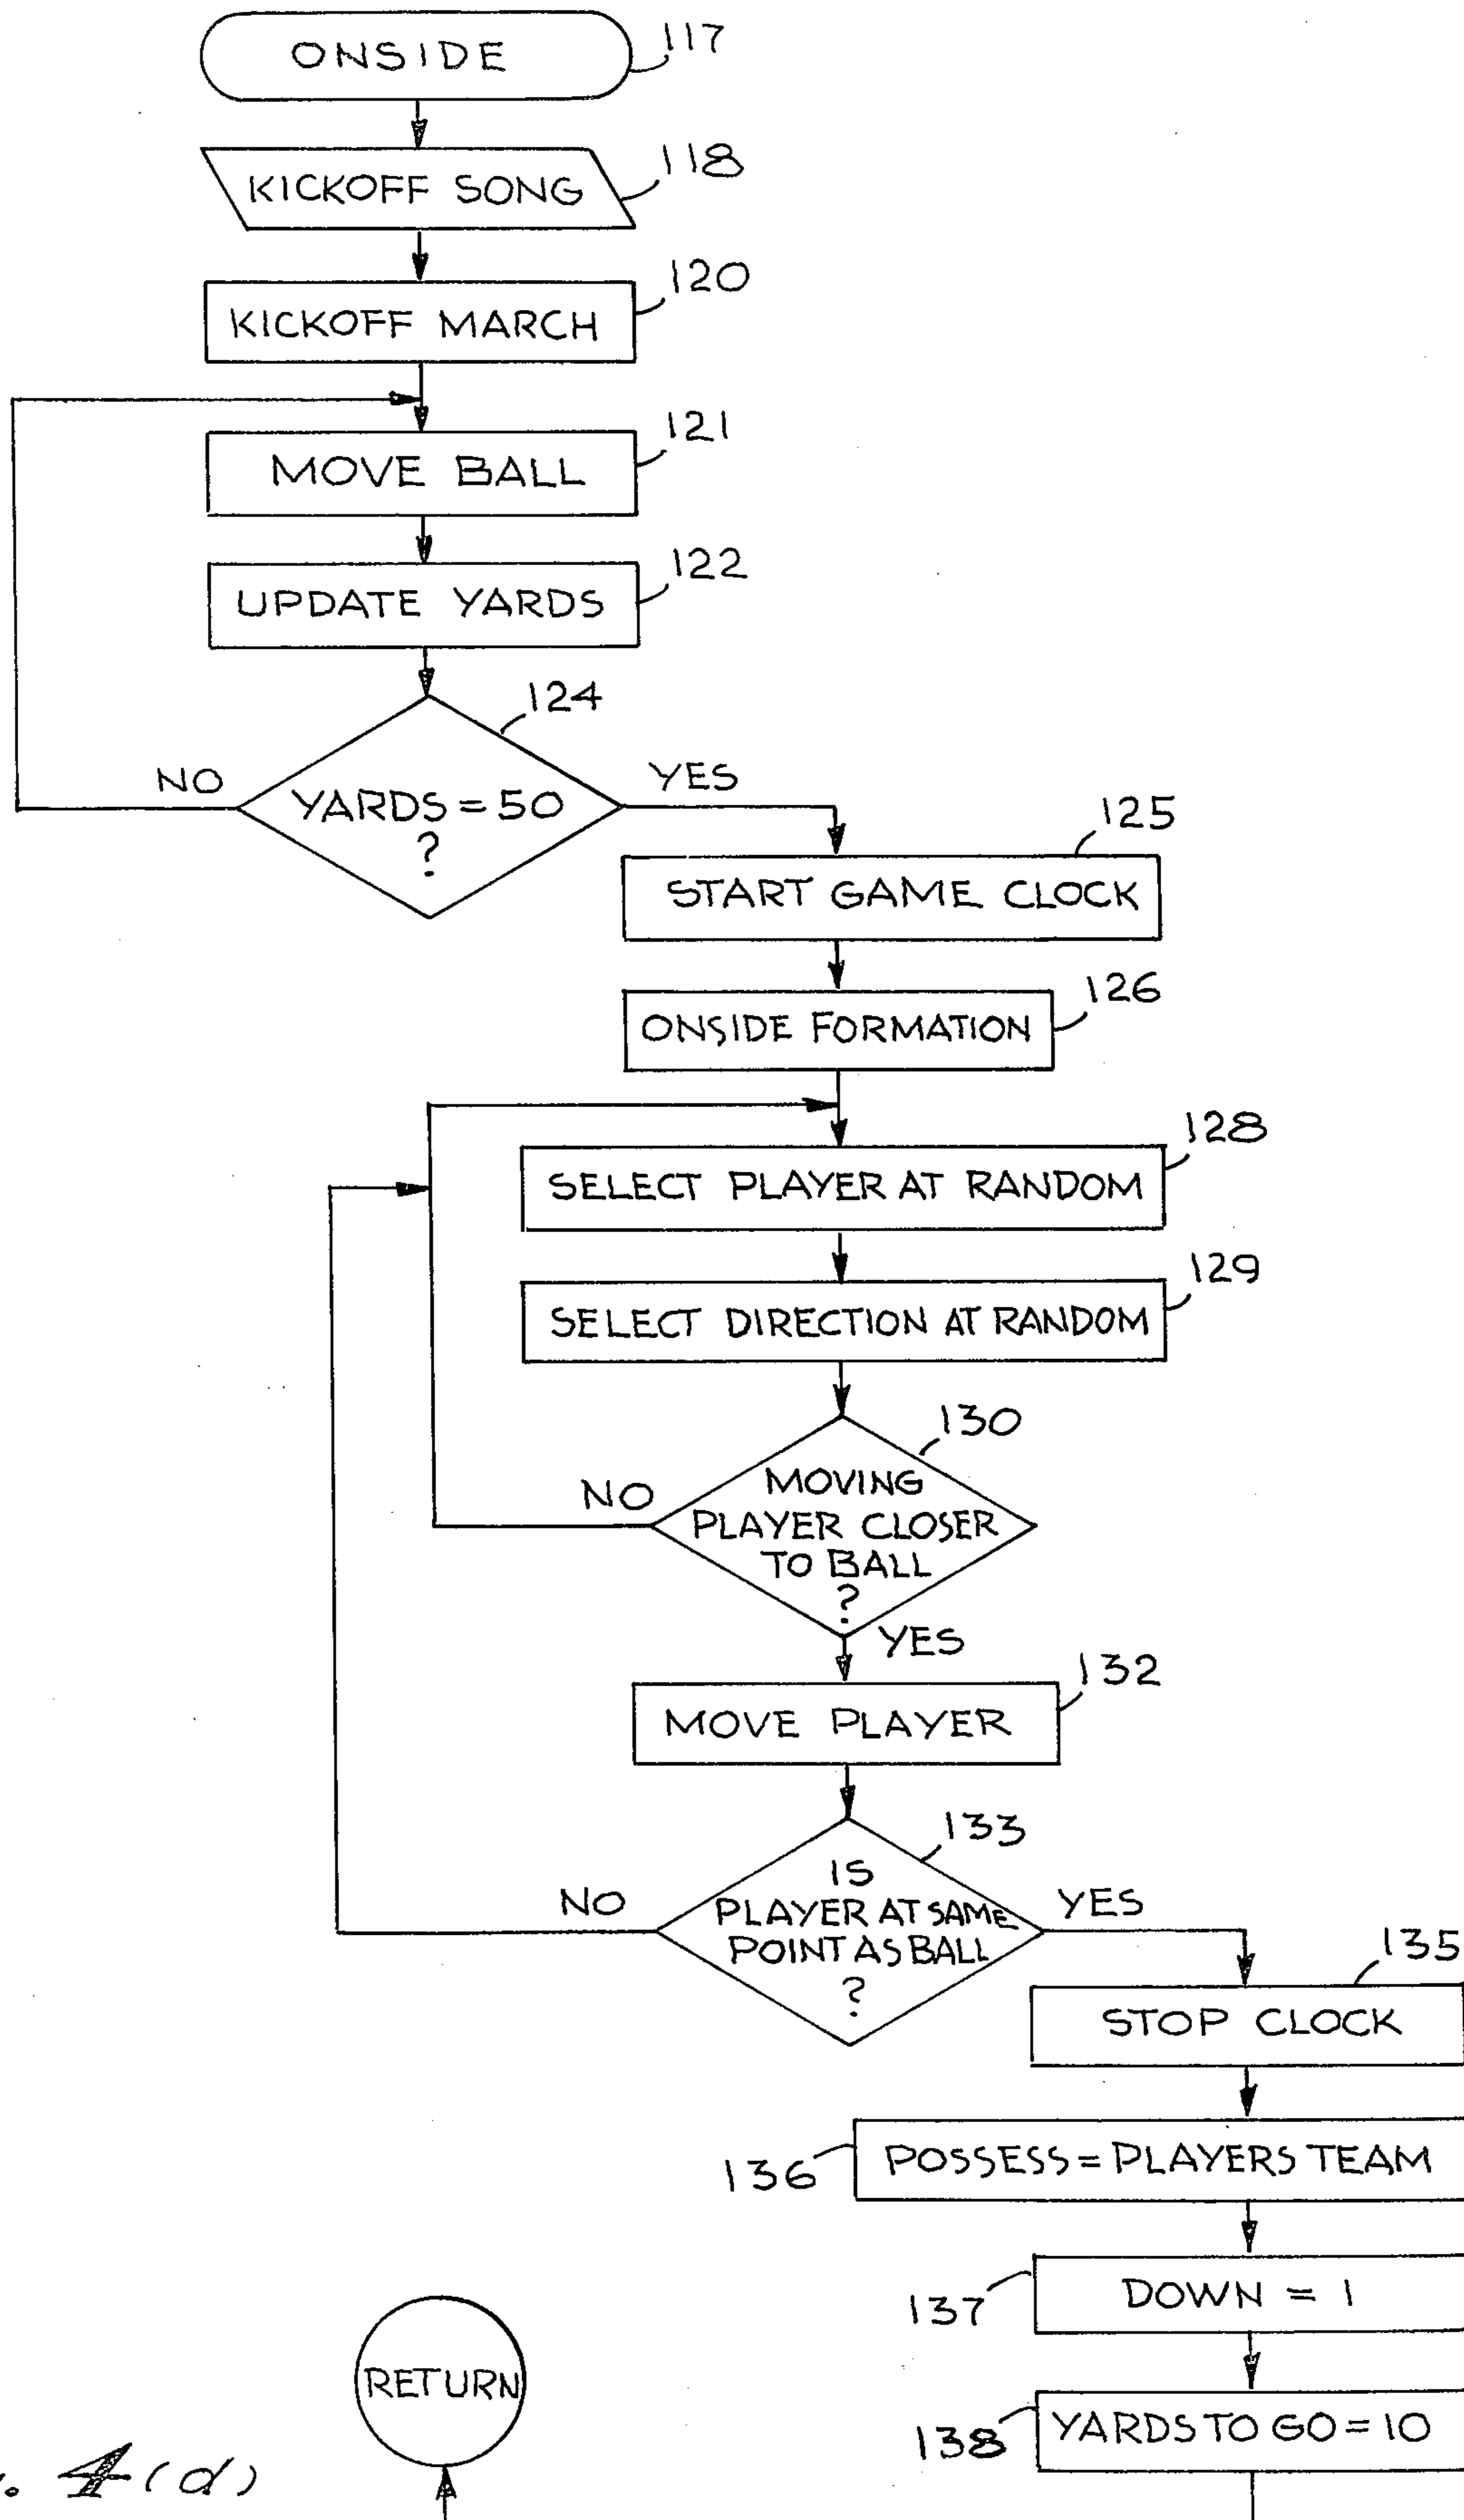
ONSIDE 117

KICKOFF SONG 118

KICKOFF MARCH 120

MOVE BALL 121

UPDATE YARDS 122

124

NO

YARDS = 50 ?

YES

125

START GAME CLOCK

126

ONSIDE FORMATION

128

SELECT PLAYER AT RANDOM

129

SELECT DIRECTION AT RANDOM

130

NO

MOVING PLAYER CLOSER TO BALL ?

YES

132

MOVE PLAYER

133

NO

IS PLAYER AT SAME POINT AS BALL ?

YES

135

STOP CLOCK

136 POSSESS = PLAYERS TEAM

137 DOWN = 1

RETURN

138 YARDS TO GO = 10

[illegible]. 4(d)